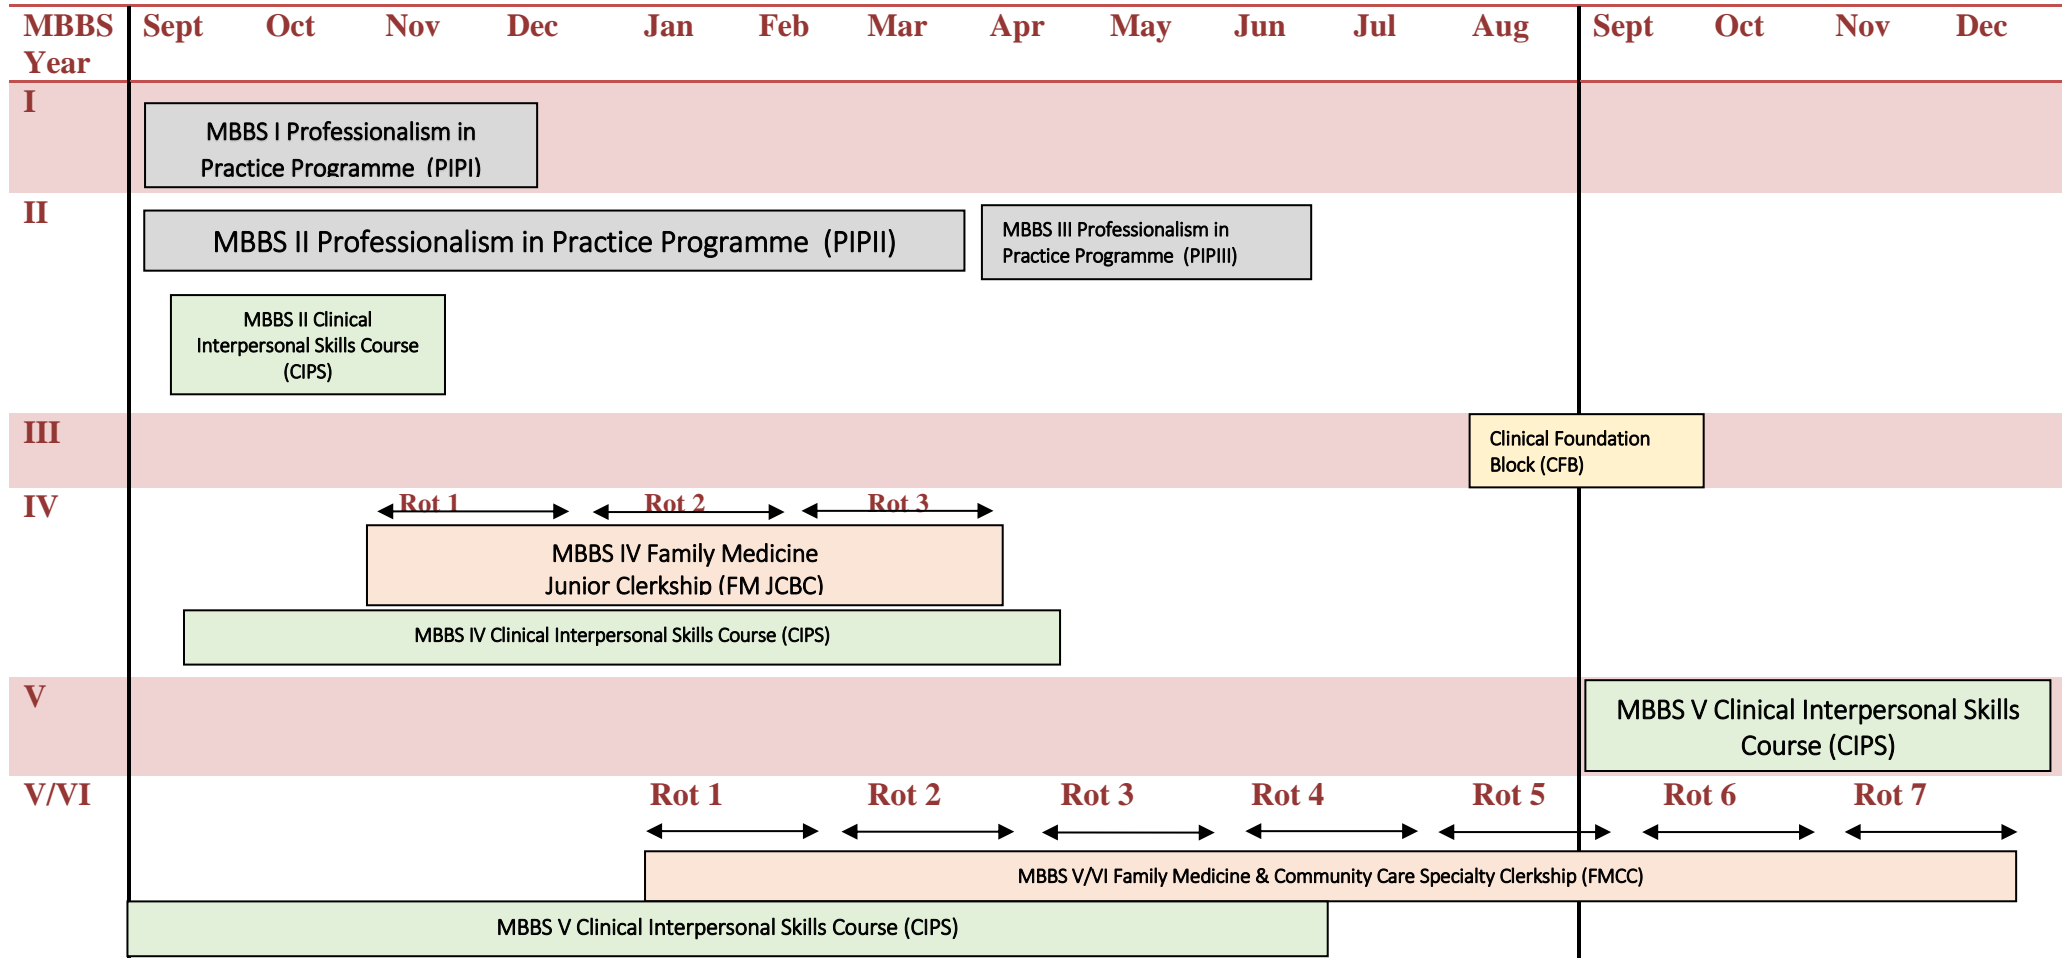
| MBBS Year | Sept | Oct | Nov | Dec | Jan | Feb | Mar | Apr | May | Jun | Jul | Aug | Sept | Oct | Nov | Dec |
|---|---|---|---|---|---|---|---|---|---|---|---|---|---|---|---|---|

I

MBBS I Professionalism in Practice Programme (PIPI)

II

MBBS II Professionalism in Practice Programme (PIPII)

MBBS III Professionalism in Practice Programme (PIPIII)

MBBS II Clinical Interpersonal Skills Course (CIPS)

III

Clinical Foundation Block (CFB)

IV

Rot 1

Rot 2

Rot 3

MBBS IV Family Medicine Junior Clerkship (FM JCBC)

MBBS IV Clinical Interpersonal Skills Course (CIPS)

V

MBBS V Clinical Interpersonal Skills Course (CIPS)

V/VI

Rot 1

Rot 2

Rot 3

Rot 4

Rot 5

Rot 6

Rot 7

MBBS V/VI Family Medicine & Community Care Specialty Clerkship (FMCC)

MBBS V Clinical Interpersonal Skills Course (CIPS)